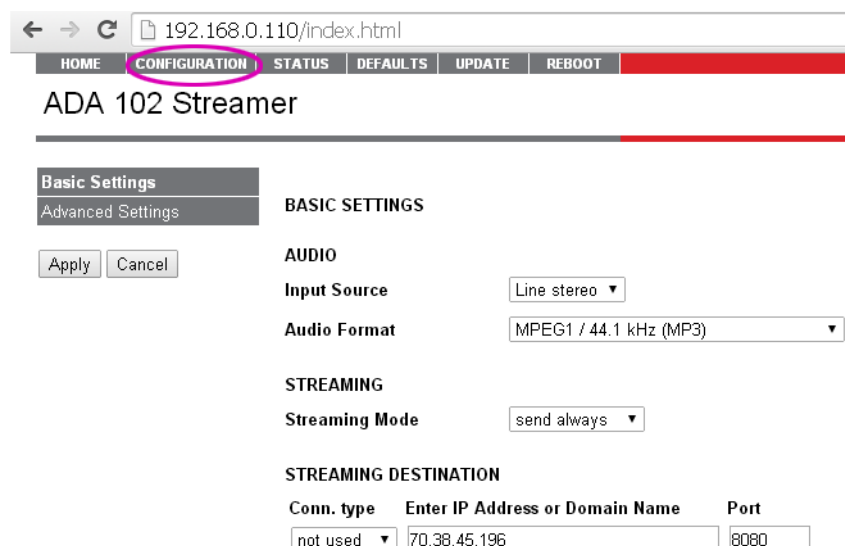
192.168.0.110/index.html

HOME | CONFIGURATION | STATUS | DEFAULTS | UPDATE | REBOOT

ADA 102 Streamer

Basic Settings
Advanced Settings

Apply Cancel

BASIC SETTINGS

AUDIO

Input Source Line stereo

Audio Format MPEG1 / 44.1 kHz (MP3)

STREAMING

Streaming Mode send always

STREAMING DESTINATION

| Conn. type | Enter IP Address or Domain Name | Port |
|---|---|---|
| not used | 70.38.45.196 | 8080 |